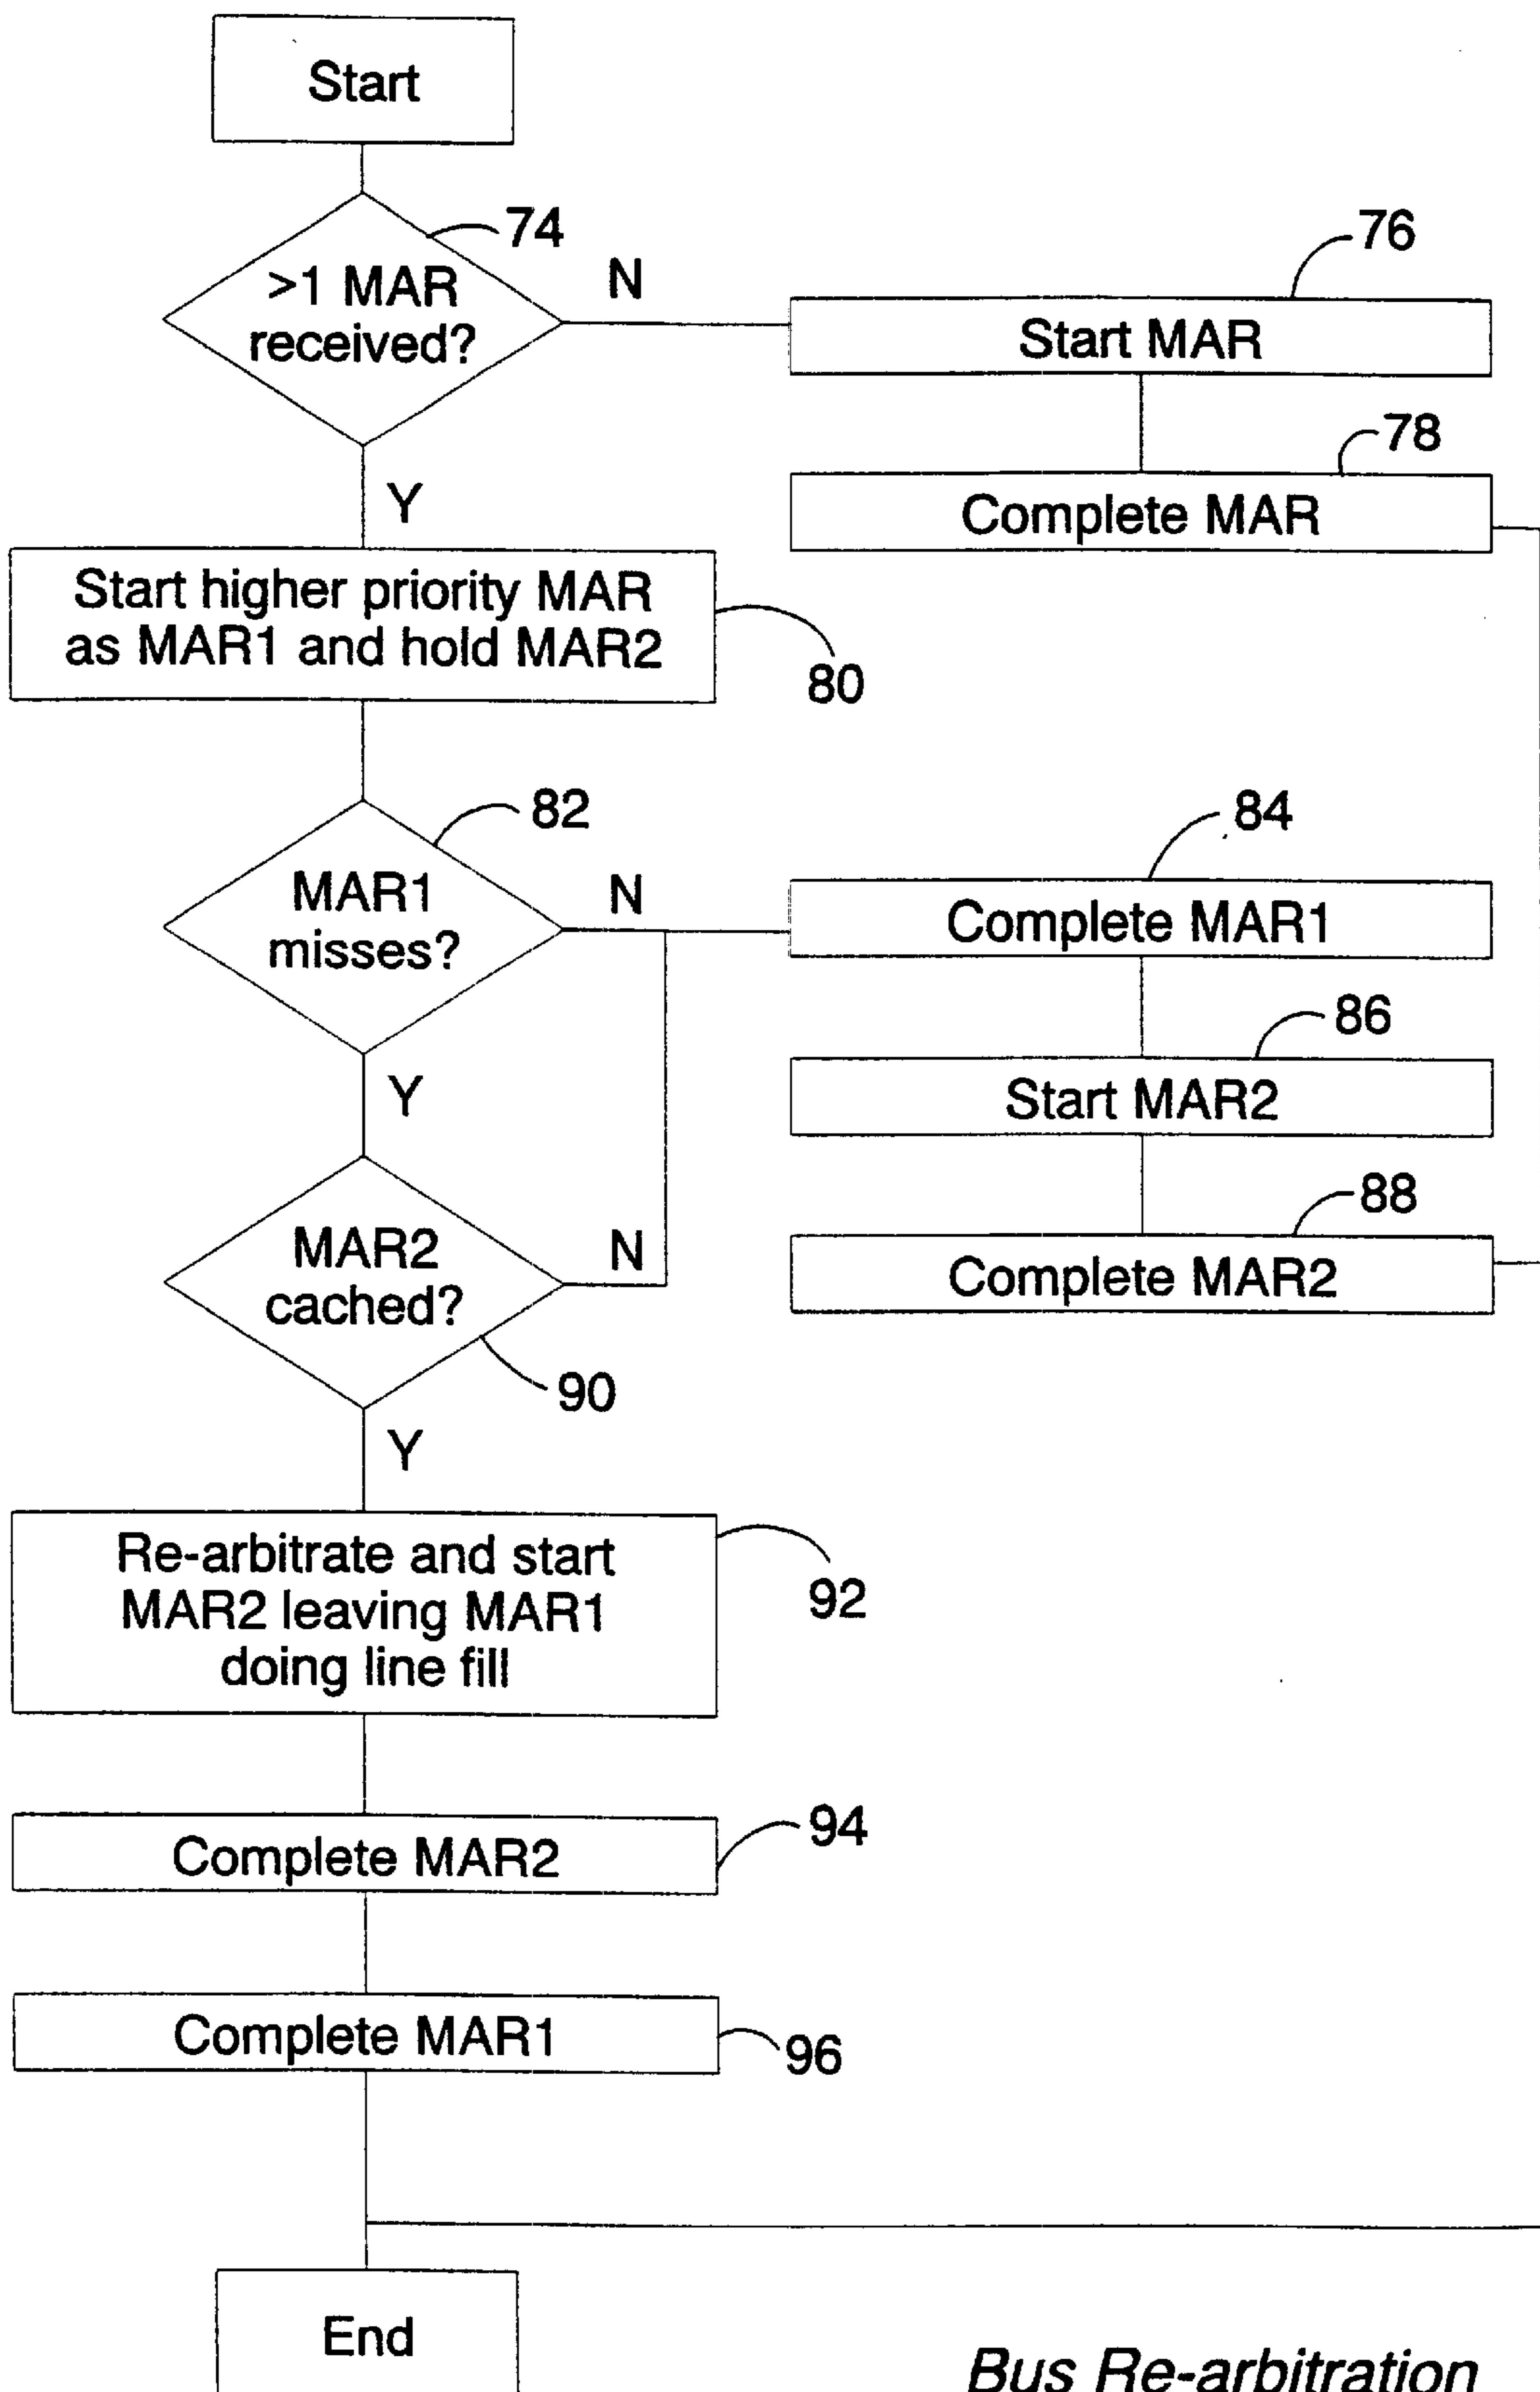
Start

74

>1 MAR received?

N

76

Start MAR

78

Complete MAR

Y

Start higher priority MAR as MAR1 and hold MAR2

80

82

MAR1 misses?

N

84

Complete MAR1

86

Start MAR2

88

Complete MAR2

Y

MAR2 cached?

N

90

Y

Re-arbitrate and start MAR2 leaving MAR1 doing line fill

92

Complete MAR2

94

Complete MAR1

96

End

Bus Re-arbitration